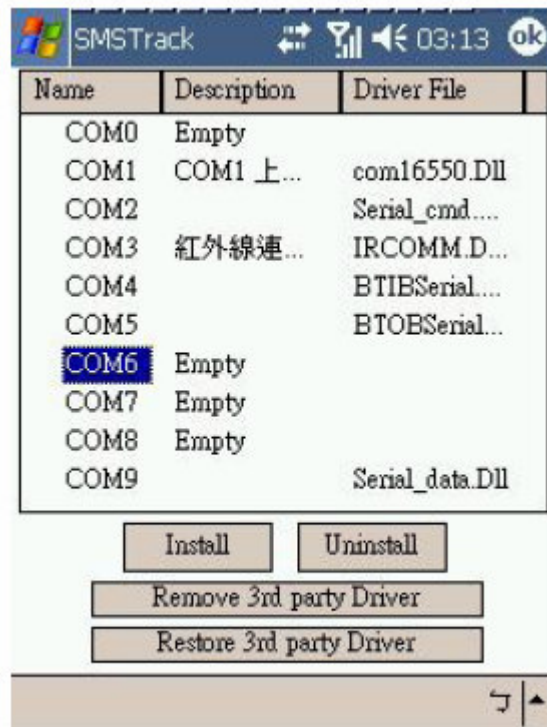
SMSTrack 03:13 ok

| Name | Description | Driver File |
|---|---|---|
| COM0 | Empty | |
| COM1 | COM1 上... | com16550.Dll |
| COM2 | | Serial_cmd.... |
| COM3 | 紅外線連... | IRCOMM.D... |
| COM4 | | BTIBSerial.... |
| COM5 | | BTOBSerial... |
| COM6 | Empty | |
| COM7 | Empty | |
| COM8 | Empty | |
| COM9 | | Serial_data.Dll |

Install
Uninstall
Remove 3rd party Driver
Restore 3rd party Driver